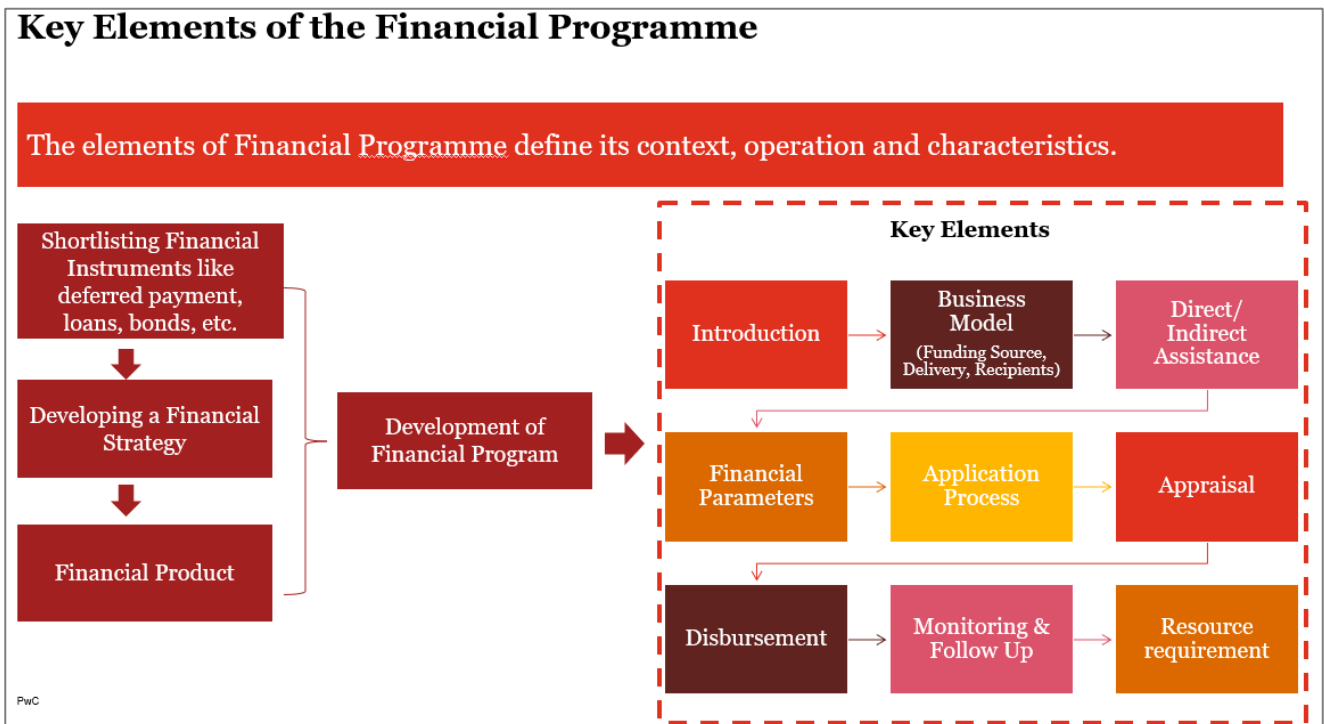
Key Elements of the Financial Programme

The elements of Financial Programme define its context, operation and characteristics.

Shortlisting Financial Instruments like deferred payment, loans, bonds, etc.

Developing a Financial Strategy

Financial Product

Development of Financial Program

Key Elements

Introduction

Business Model (Funding Source, Delivery, Recipients)

Direct/ Indirect Assistance

Financial Parameters

Application Process

Appraisal

Disbursement

Monitoring & Follow Up

Resource requirement

PwC